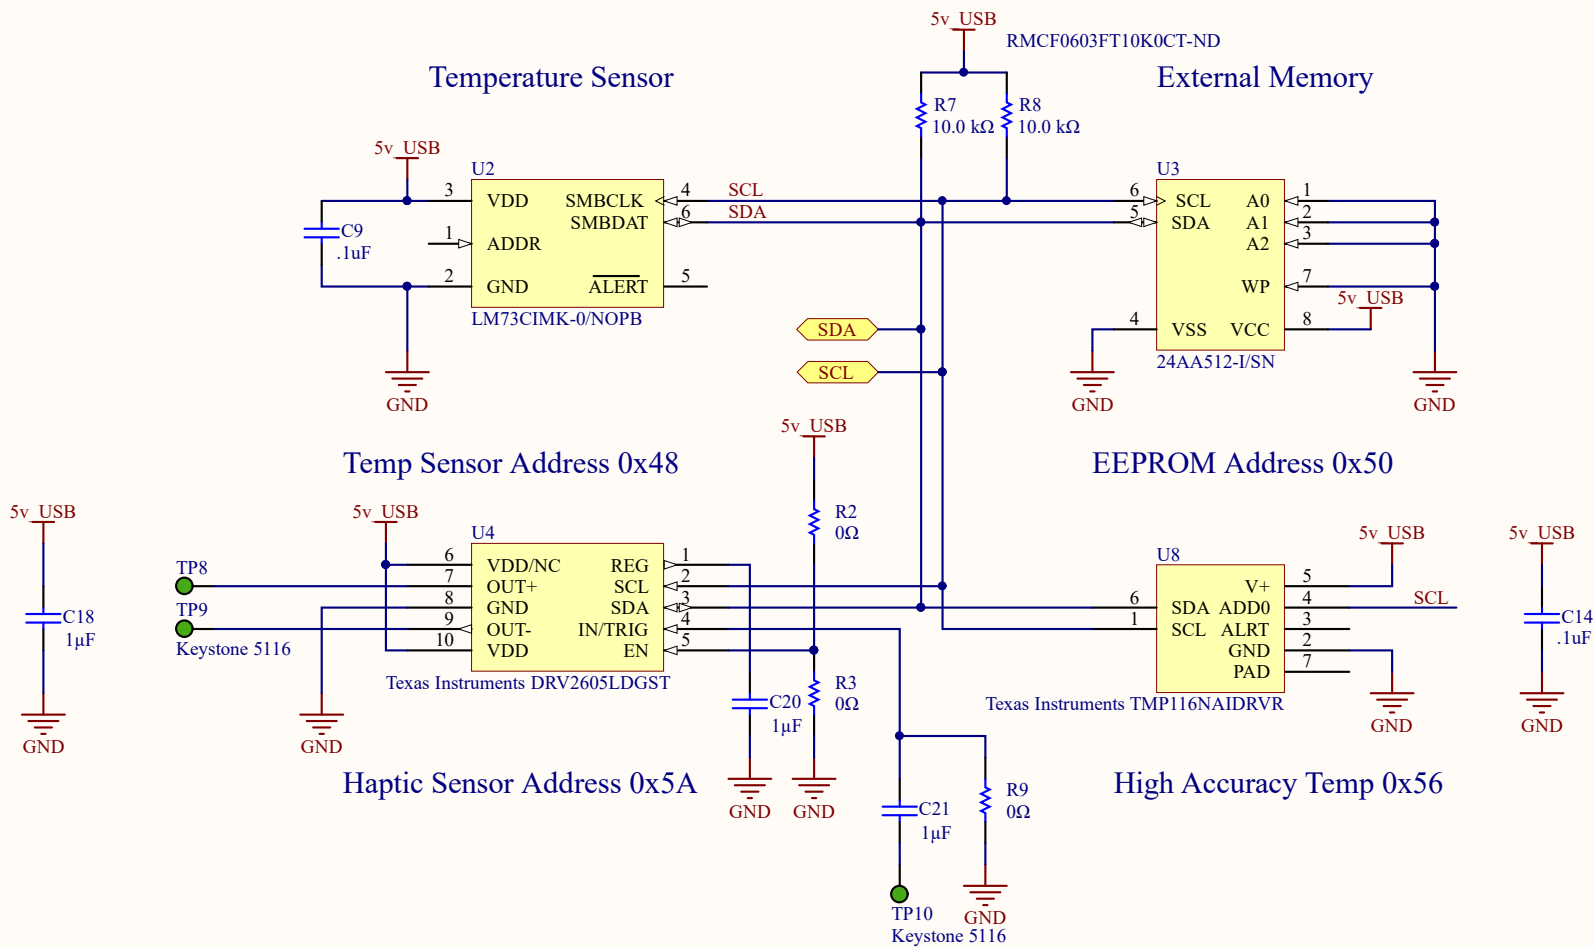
5v_USB
RMCF0603FT10K0CT-ND

Temperature Sensor

External Memory

R7
10.0 kΩ

R8
10.0 kΩ

5v_USB
U2
3 VDD SMBCLK 4
1 ADDR SMBDAT 6
2 GND ALERT 5
LM73CIMK-0/NOPB
C9
.1uF
GND

SCL
SDA

U3
6 SCL A0 1
5 SDA A1 2
A2 3
WP 7
5v_USB
4 VSS VCC 8
24AA512-I/SN
GND
GND

SDA
SCL

Temp Sensor Address 0x48

5v_USB
R2
0Ω

EEPROM Address 0x50

5v_USB
C18
1µF
GND

5v_USB
U4
TP8
TP9
Keystone 5116
6 VDD/NC REG 1
7 OUT+ SCL 2
8 GND SDA 3
9 OUT- IN/TRIG 4
10 VDD EN 5
Texas Instruments DRV2605LDGST
GND

C20
1µF
GND

R3
0Ω
GND

5v_USB
U8
V+ 5
6 SDA ADD0 4
1 SCL ALRT 3
GND 2
PAD 7
SCL
Texas Instruments TMP116NAIDRVR
GND

5v_USB
C14
.1uF
GND

Haptic Sensor Address 0x5A

C21
1µF
TP10
Keystone 5116

R9
0Ω
GND

High Accuracy Temp 0x56